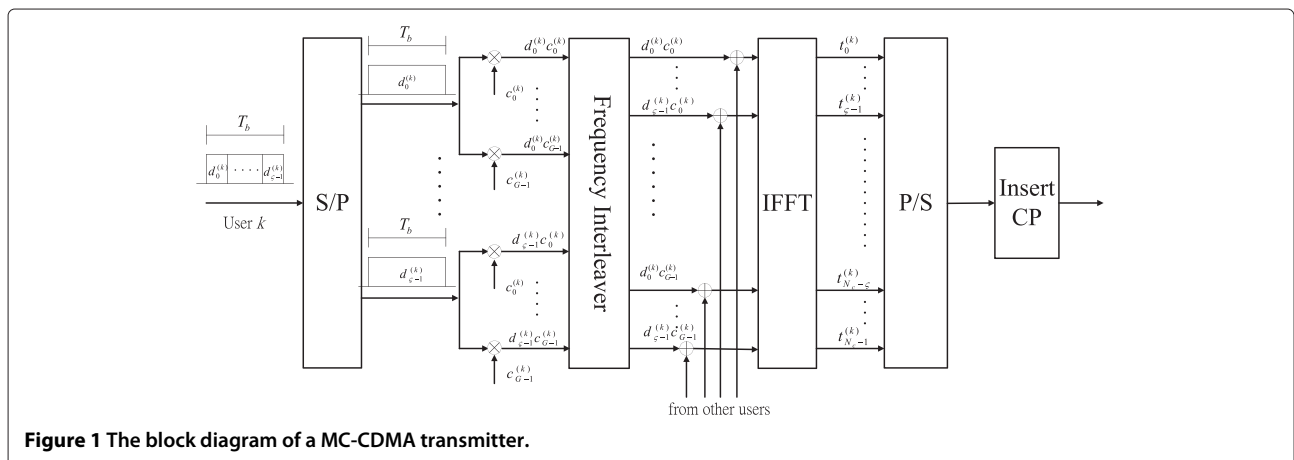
$T_b$

$d_0^{(k)}$ . . . . $d_{\varsigma-1}^{(k)}$

User $k$

S/P

$T_b$

$d_0^{(k)}$

$T_b$

$d_{\varsigma-1}^{(k)}$

$c_0^{(k)}$

$c_{G-1}^{(k)}$

$c_0^{(k)}$

$c_{G-1}^{(k)}$

$d_0^{(k)}c_0^{(k)}$

$d_0^{(k)}c_{G-1}^{(k)}$

$d_{\varsigma-1}^{(k)}c_0^{(k)}$

$d_{\varsigma-1}^{(k)}c_{G-1}^{(k)}$

Frequency Interleaver

$d_0^{(k)}c_0^{(k)}$

$d_{\varsigma-1}^{(k)}c_0^{(k)}$

$d_0^{(k)}c_{G-1}^{(k)}$

$d_{\varsigma-1}^{(k)}c_{G-1}^{(k)}$

from other users

IFFT

$t_0^{(k)}$

$t_{\varsigma-1}^{(k)}$

$t_{N_c-\varsigma}^{(k)}$

$t_{N_c-1}^{(k)}$

P/S

Insert CP

**Figure 1 The block diagram of a MC-CDMA transmitter.**